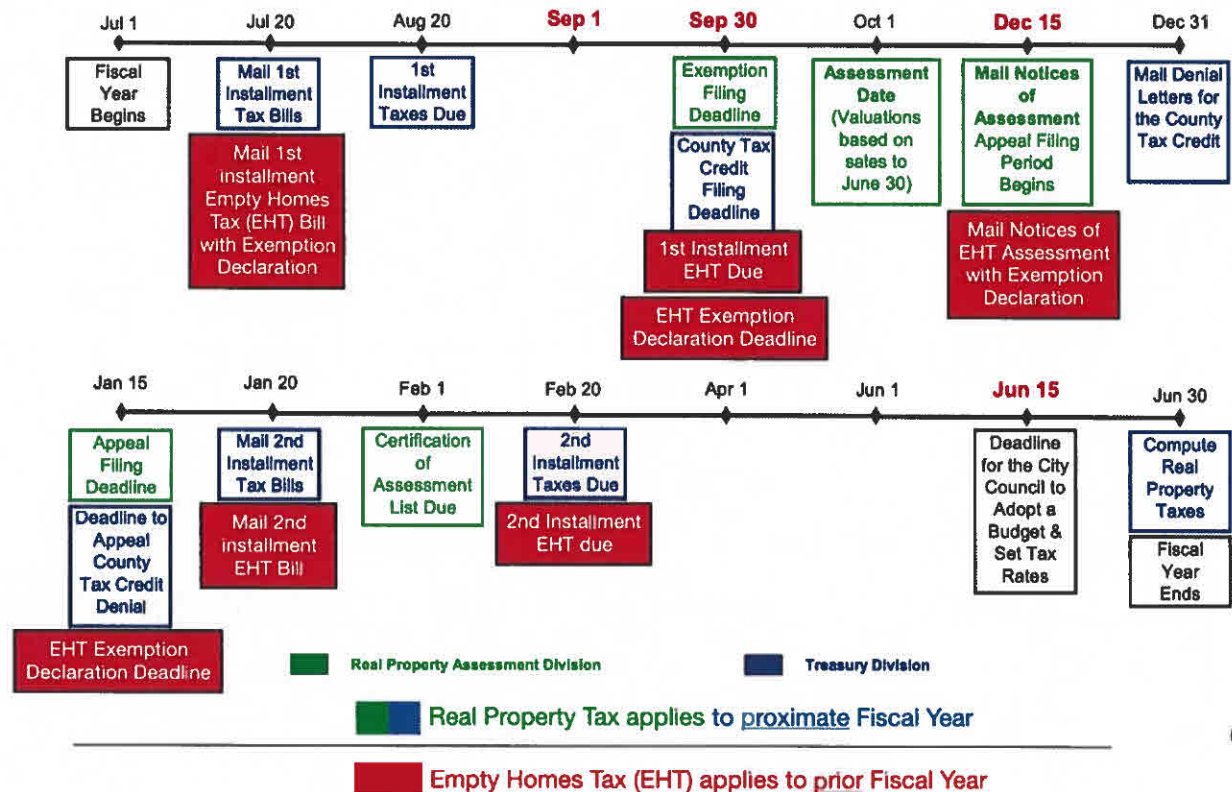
Jul 1

Fiscal Year Begins

Jul 20

Mail 1st Installment Tax Bills

Mail 1st installment Empty Homes Tax (EHT) Bill with Exemption Declaration

Aug 20

1st Installment Taxes Due

Sep 1

Sep 30

Exemption Filing Deadline

County Tax Credit Filing Deadline

1st Installment EHT Due

EHT Exemption Declaration Deadline

Oct 1

Assessment Date (Valuations based on sales to June 30)

Dec 15

Mail Notices of Assessment Appeal Filing Period Begins

Mail Notices of EHT Assessment with Exemption Declaration

Dec 31

Mail Denial Letters for the County Tax Credit

Jan 15

Appeal Filing Deadline

Deadline to Appeal County Tax Credit Denial

EHT Exemption Declaration Deadline

Jan 20

Mail 2nd Installment Tax Bills

Mail 2nd installment EHT Bill

Feb 1

Certification of Assessment List Due

Feb 20

2nd Installment Taxes Due

2nd Installment EHT due

Apr 1

Jun 1

Jun 15

Deadline for the City Council to Adopt a Budget & Set Tax Rates

Jun 30

Compute Real Property Taxes

Fiscal Year Ends

Real Property Assessment Division

Treasury Division

Real Property Tax applies to proximate Fiscal Year

Empty Homes Tax (EHT) applies to prior Fiscal Year